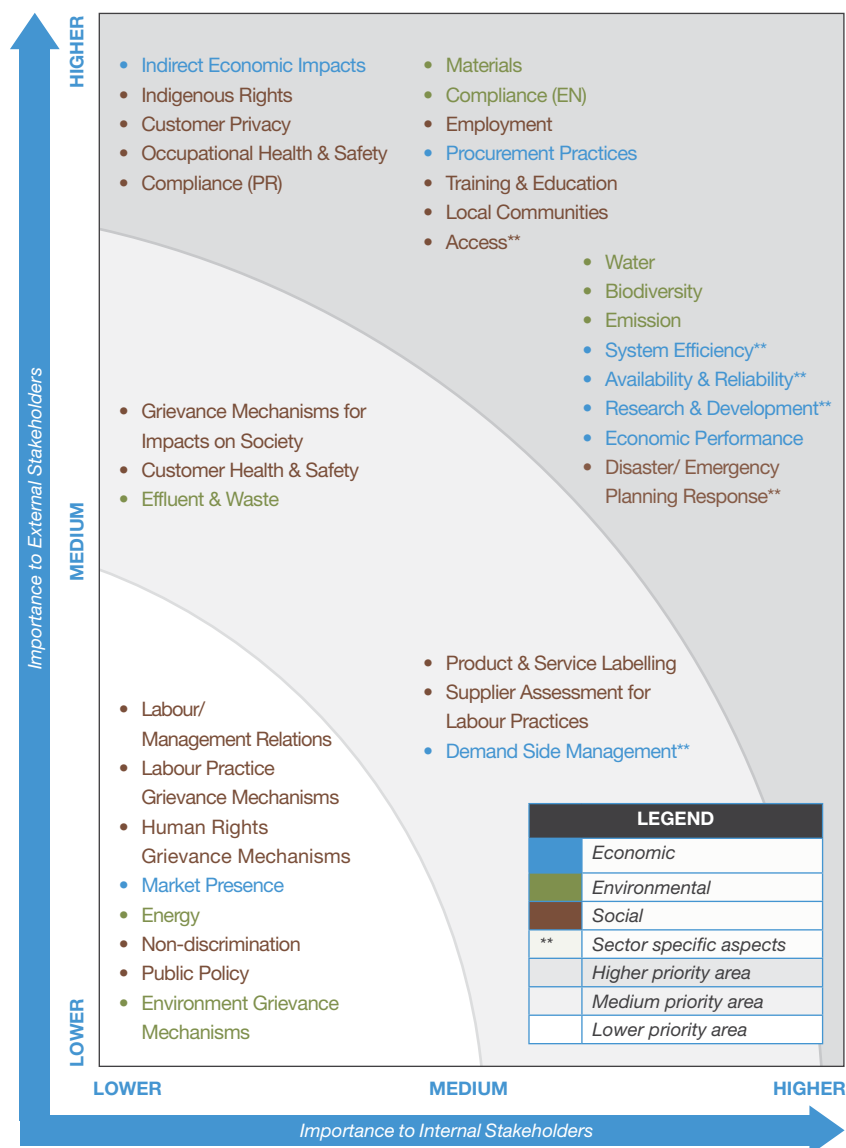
Importance to External Stakeholders

HIGHER

- Indirect Economic Impacts
- Indigenous Rights
- Customer Privacy
- Occupational Health & Safety
- Compliance (PR)

- Materials
- Compliance (EN)
- Employment
- Procurement Practices
- Training & Education
- Local Communities
- Access**

- Water
- Biodiversity
- Emission
- System Efficiency**
- Availability & Reliability**
- Research & Development**
- Economic Performance
- Disaster/ Emergency Planning Response**

MEDIUM

- Grievance Mechanisms for Impacts on Society
- Customer Health & Safety
- Effluent & Waste

- Product & Service Labelling
- Supplier Assessment for Labour Practices
- Demand Side Management**

LOWER

- Labour/ Management Relations
- Labour Practice Grievance Mechanisms
- Human Rights Grievance Mechanisms
- Market Presence
- Energy
- Non-discrimination
- Public Policy
- Environment Grievance Mechanisms

| LEGEND | |
|---|---|
| | Economic |
| | Environmental |
| | Social |
| ** | Sector specific aspects |
| | Higher priority area |
| | Medium priority area |
| | Lower priority area |

LOWER MEDIUM HIGHER

Importance to Internal Stakeholders